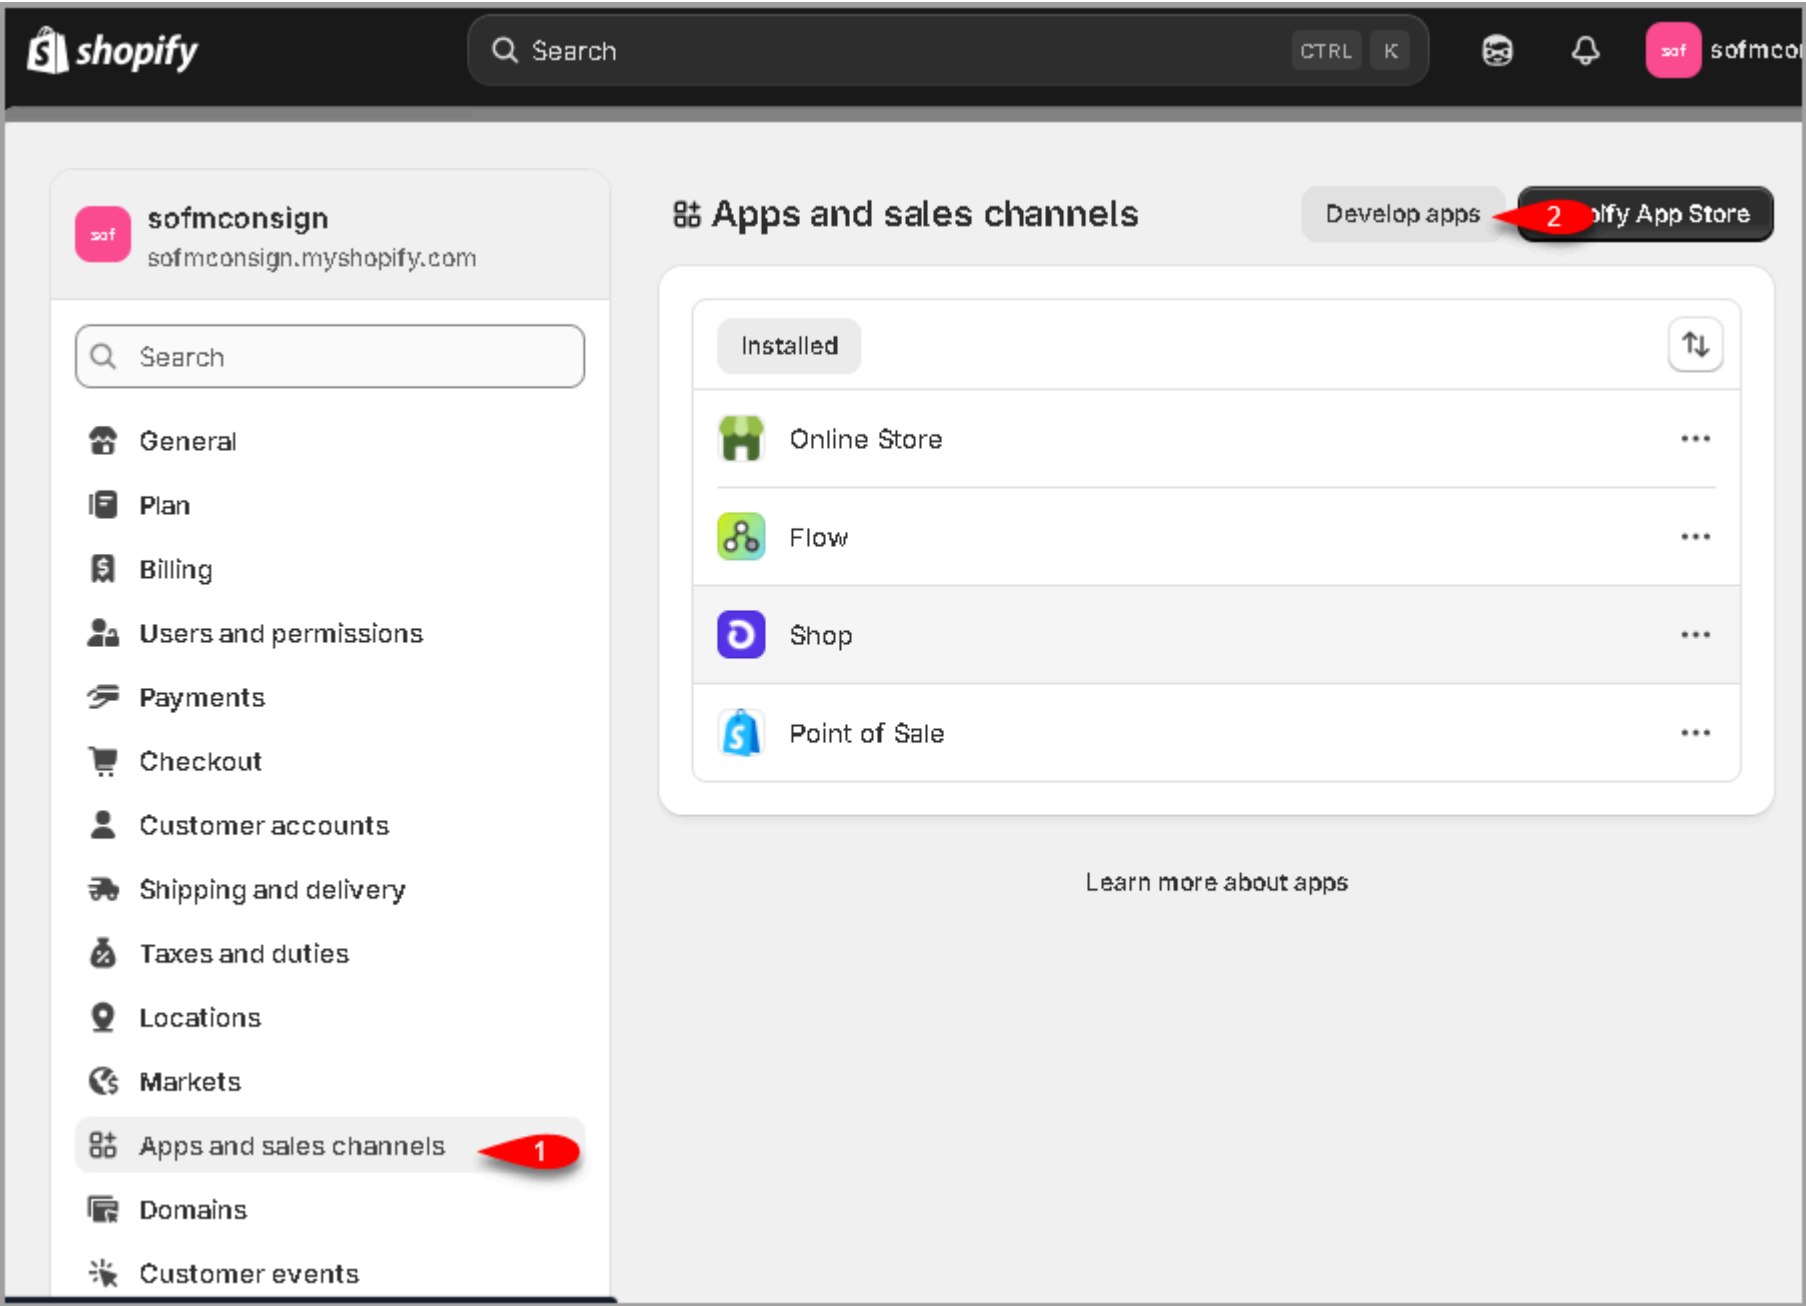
shopify

Search CTRL K

sof sofmco

sof sofmconsign
sofmconsign.myshopify.com

Search

General
Plan
Billing
Users and permissions
Payments
Checkout
Customer accounts
Shipping and delivery
Taxes and duties
Locations
Markets
Apps and sales channels 1
Domains
Customer events

Apps and sales channels

Develop apps 2 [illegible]ify App Store

Installed

Online Store •••
Flow •••
Shop •••
Point of Sale •••

Learn more about apps